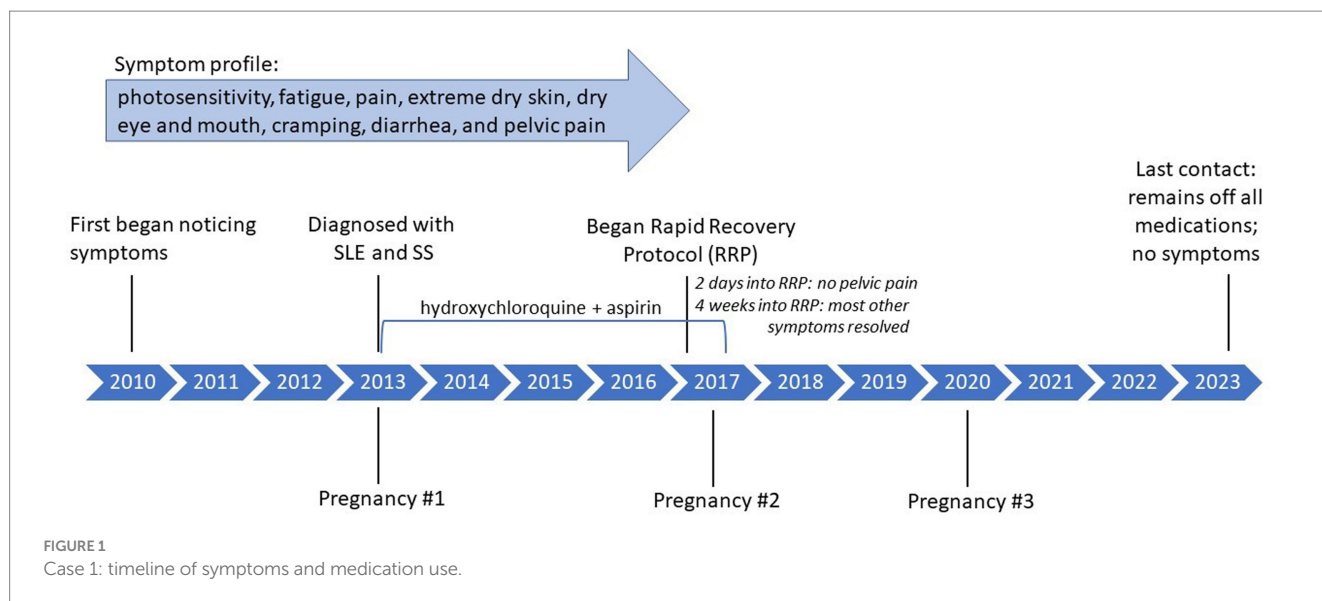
Symptom profile:

photosensitivity, fatigue, pain, extreme dry skin, dry eye and mouth, cramping, diarrhea, and pelvic pain

Last contact: remains off all medications; no symptoms

First began noticing symptoms

Diagnosed with SLE and SS

Began Rapid Recovery Protocol (RRP)

2 days into RRP: no pelvic pain
4 weeks into RRP: most other symptoms resolved

hydroxychloroquine + aspirin

2010 2011 2012 2013 2014 2015 2016 2017 2018 2019 2020 2021 2022 2023

Pregnancy #1

Pregnancy #2

Pregnancy #3

FIGURE 1
Case 1: timeline of symptoms and medication use.